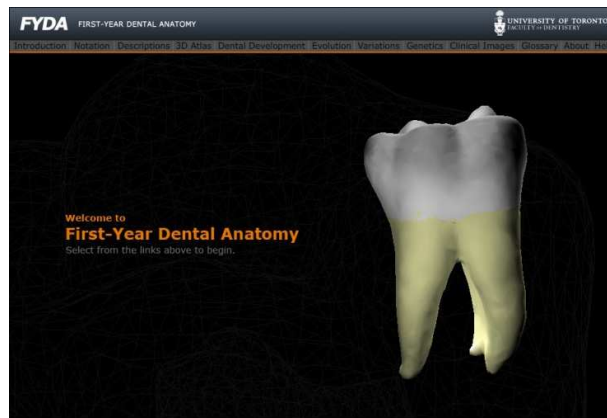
FYDA FIRST-YEAR DENTAL ANATOMY

UNIVERSITY OF TORONTO
FACULTY of DENTISTRY

Introduction Notation Descriptions 3D Atlas Dental Development Evolution Variations Genetics Clinical Images Glossary About He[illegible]

Welcome to
First-Year Dental Anatomy
Select from the links above to begin.